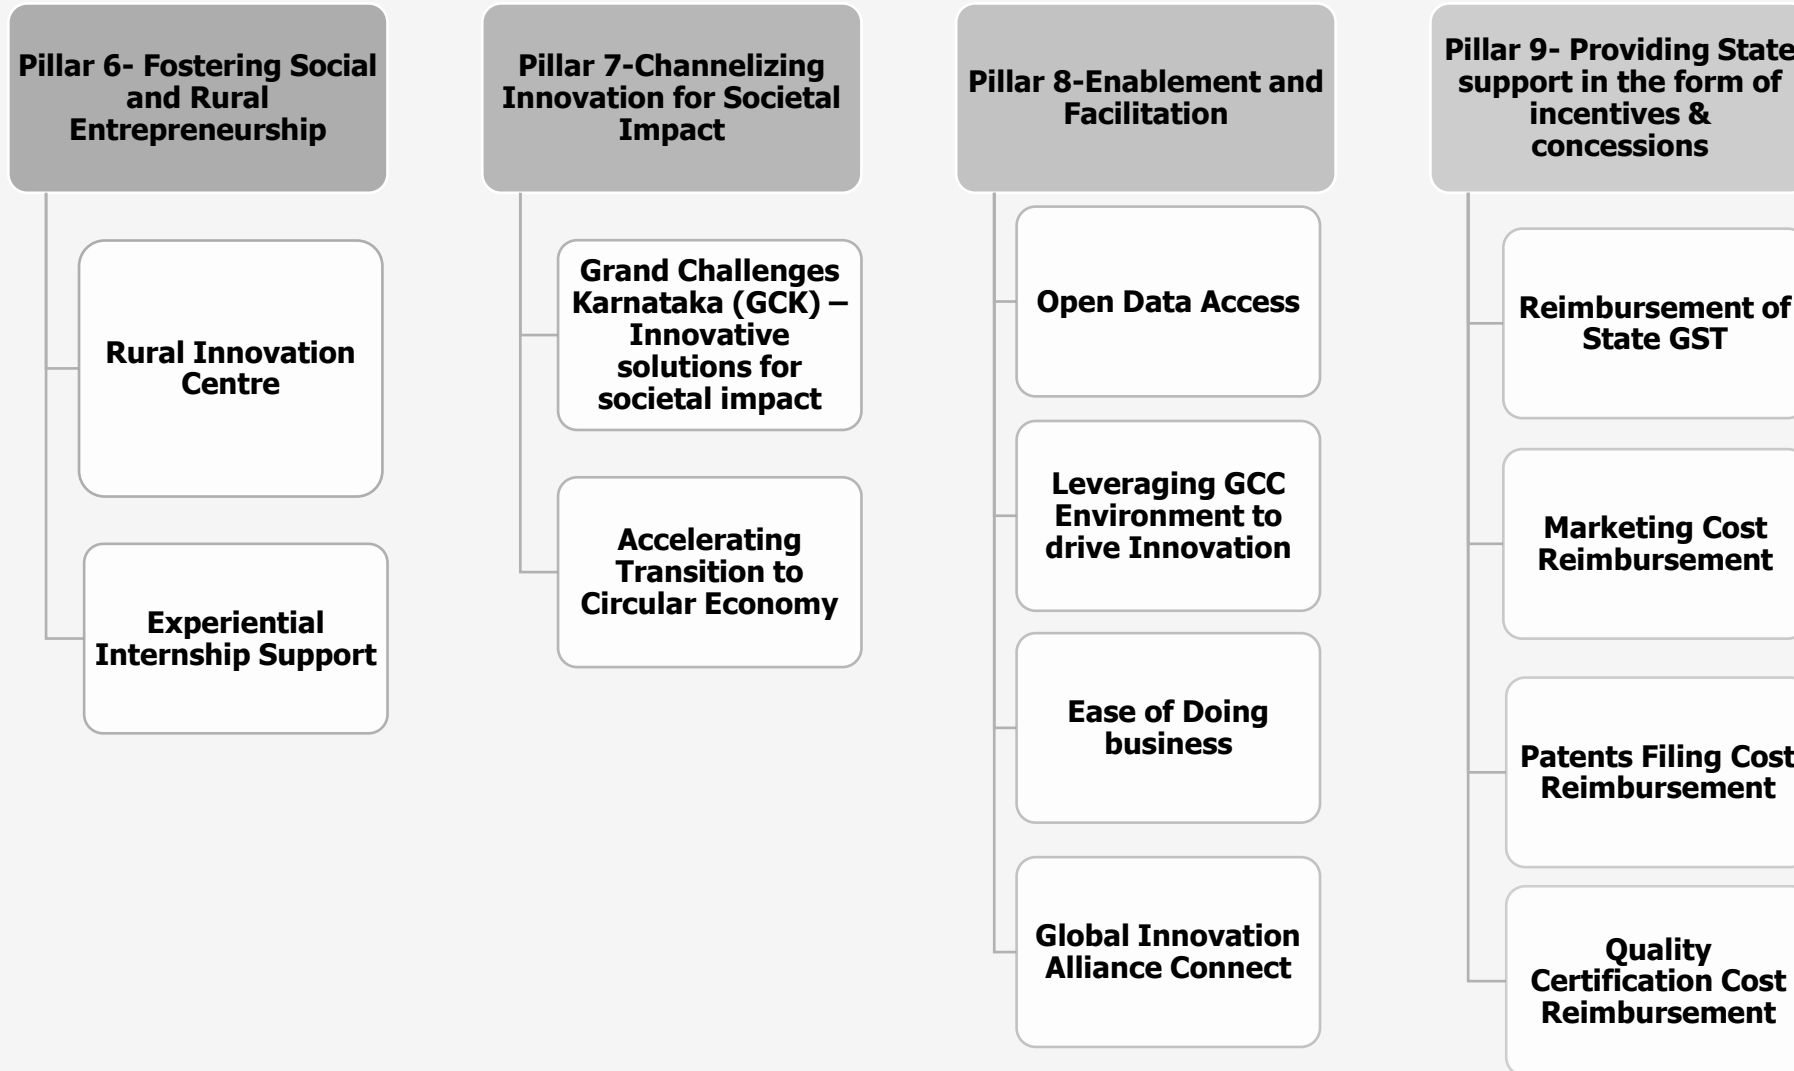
Pillar 6- Fostering Social and Rural Entrepreneurship

Rural Innovation Centre

Experiential Internship Support

Pillar 7-Channelizing Innovation for Societal Impact

Grand Challenges Karnataka (GCK) – Innovative solutions for societal impact

Accelerating Transition to Circular Economy

Pillar 8-Enablement and Facilitation

Open Data Access

Leveraging GCC Environment to drive Innovation

Ease of Doing business

Global Innovation Alliance Connect

Pillar 9- Providing State support in the form of incentives & concessions

Reimbursement of State GST

Marketing Cost Reimbursement

Patents Filing Cost Reimbursement

Quality Certification Cost Reimbursement